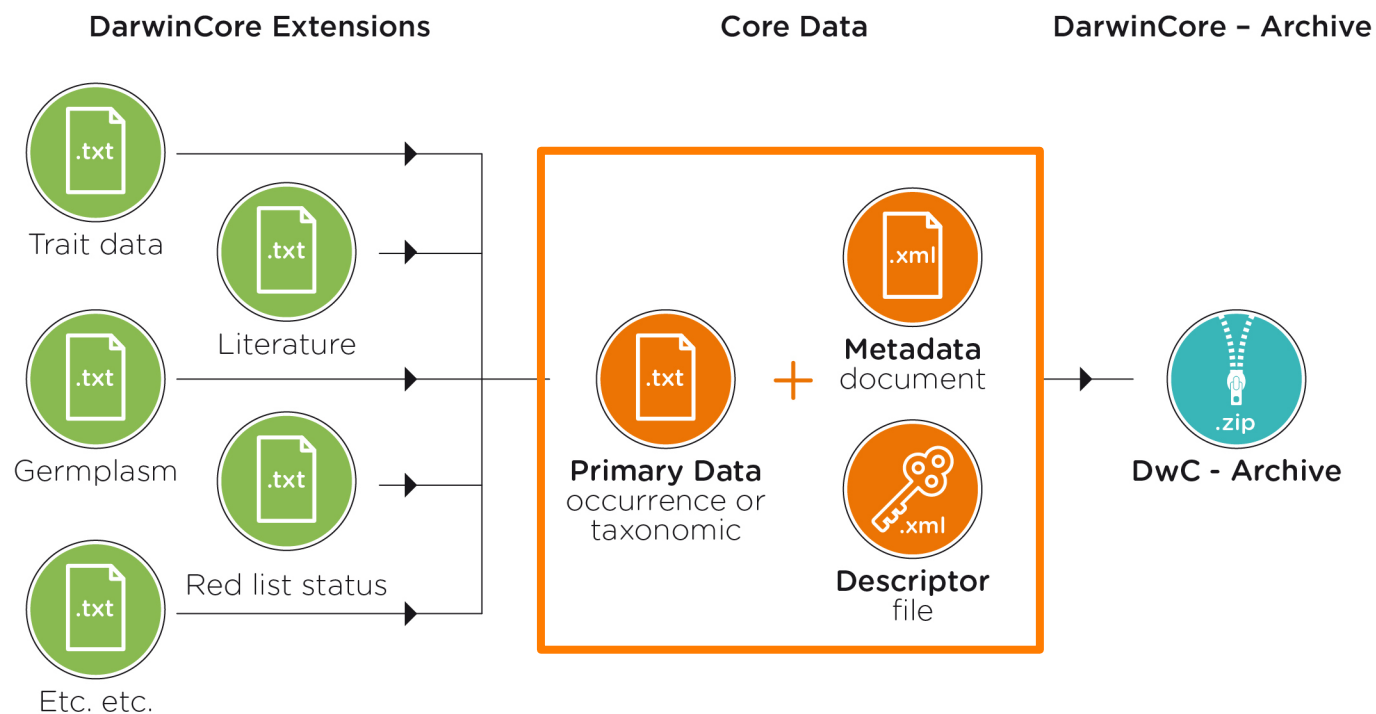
DarwinCore Extensions

Core Data

DarwinCore – Archive

.txt
Trait data

.txt
Literature

.txt
Germplasm

.txt
Red list status

.txt
Etc. etc.

.txt
Primary Data
occurrence or taxonomic

+

.xml
Metadata
document

.xml
Descriptor
file

.zip
DwC - Archive